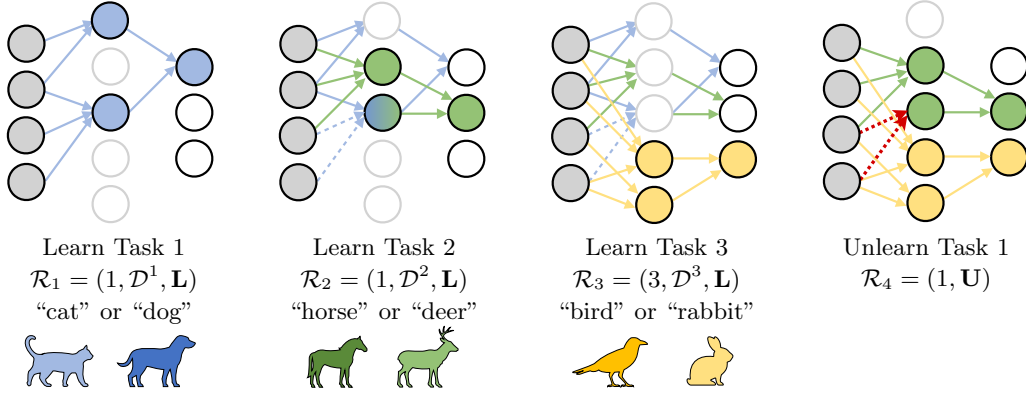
Learn Task 1
$\mathcal{R}_1 = (1, \mathcal{D}^1, \mathbf{L})$
“cat” or “dog”

Learn Task 2
$\mathcal{R}_2 = (1, \mathcal{D}^2, \mathbf{L})$
“horse” or “deer”

Learn Task 3
$\mathcal{R}_3 = (3, \mathcal{D}^3, \mathbf{L})$
“bird” or “rabbit”

Unlearn Task 1
$\mathcal{R}_4 = (1, \mathbf{U})$